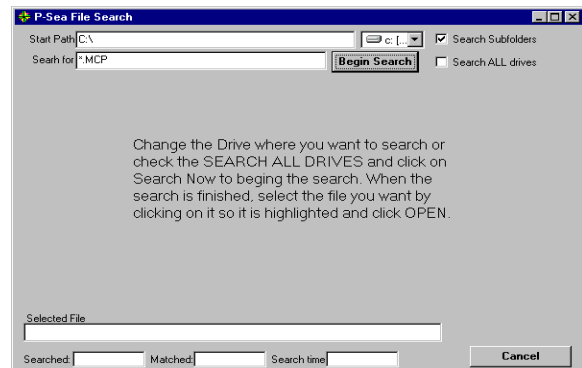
P-Sea File Search

Start Path C:\

c: [...

Search Subfolders

Searh for *.MCP

Begin Search

Search ALL drives

Change the Drive where you want to search or check the SEARCH ALL DRIVES and click on Search Now to beging the search. When the search is finished, select the file you want by clicking on it so it is highlighted and click OPEN.

Selected File

Searched:

Matched:

Search time

Cancel